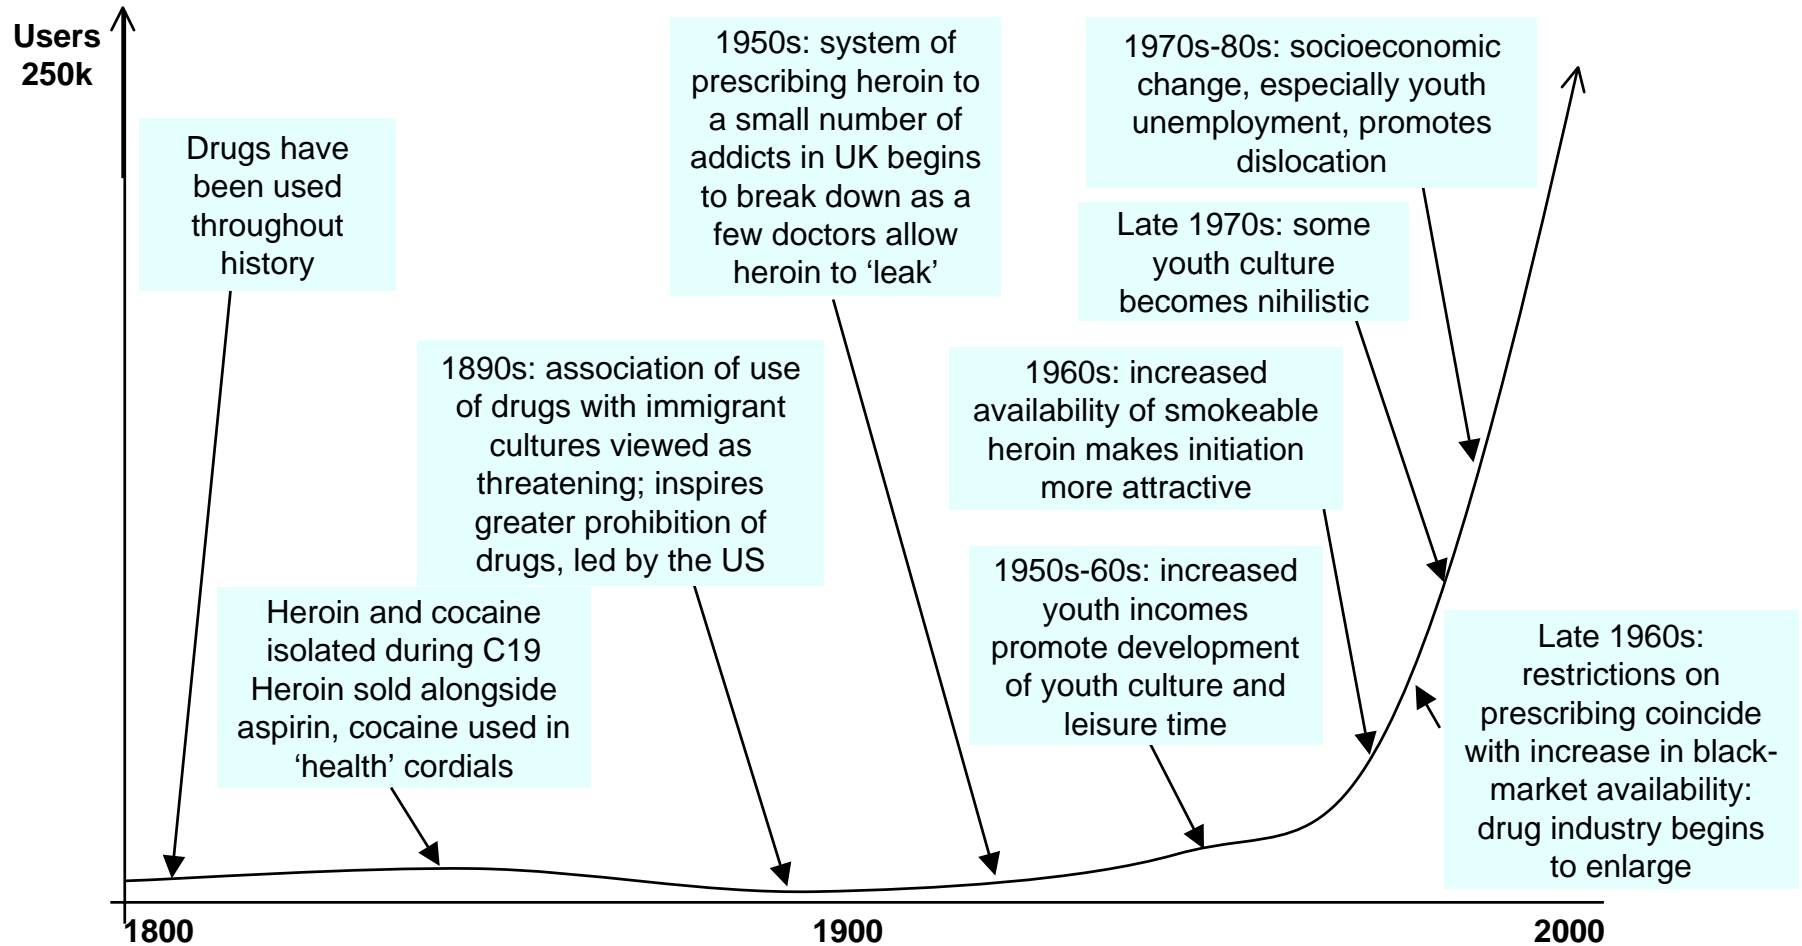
Users 250k

Drugs have been used throughout history

Heroin and cocaine isolated during C19 Heroin sold alongside aspirin, cocaine used in 'health' cordials

1890s: association of use of drugs with immigrant cultures viewed as threatening; inspires greater prohibition of drugs, led by the US

1950s: system of prescribing heroin to a small number of addicts in UK begins to break down as a few doctors allow heroin to 'leak'

1950s-60s: increased youth incomes promote development of youth culture and leisure time

1960s: increased availability of smokeable heroin makes initiation more attractive

Late 1970s: some youth culture becomes nihilistic

1970s-80s: socioeconomic change, especially youth unemployment, promotes dislocation

Late 1960s: restrictions on prescribing coincide with increase in black-market availability: drug industry begins to enlarge

1800

1900

2000